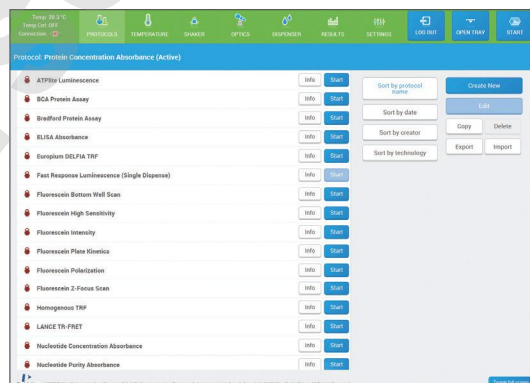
Temp: 20.1°C
Temp Ctrl: OFF
Connection:

PROTOCOLS
TEMPERATURE
SHAKER
OPTICS
DISPENSER
RESULTS
SETTINGS
LOG OUT
OPEN TRAY
START

Protocol: Protein Concentration Absorbance (Active)

| Protocol | | |
|---|---|---|
| ATPlite Luminescence | Info | Start |
| BCA Protein Assay | Info | Start |
| Bradford Protein Assay | Info | Start |
| ELISA Absorbance | Info | Start |
| Europium DELFIA TRF | Info | Start |
| Fast Response Luminescence (Single Dispense) | Info | Start |
| Fluorescein Bottom Well Scan | Info | Start |
| Fluorescein High Sensitivity | Info | Start |
| Fluorescein Intensity | Info | Start |
| Fluorescein Plate Kinetics | Info | Start |
| Fluorescein Polarization | Info | Start |
| Fluorescein Z-Focus Scan | Info | Start |
| Homogenous TRF | Info | Start |
| LANCE TR-FRET | Info | Start |
| Nucleotide Concentration Absorbance | Info | Start |
| Nucleotide Purity Absorbance | Info | Start |

Sort by protocol name
Sort by date
Sort by creator
Sort by technology

Create New
Edit
Copy
Delete
Export
Import

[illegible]